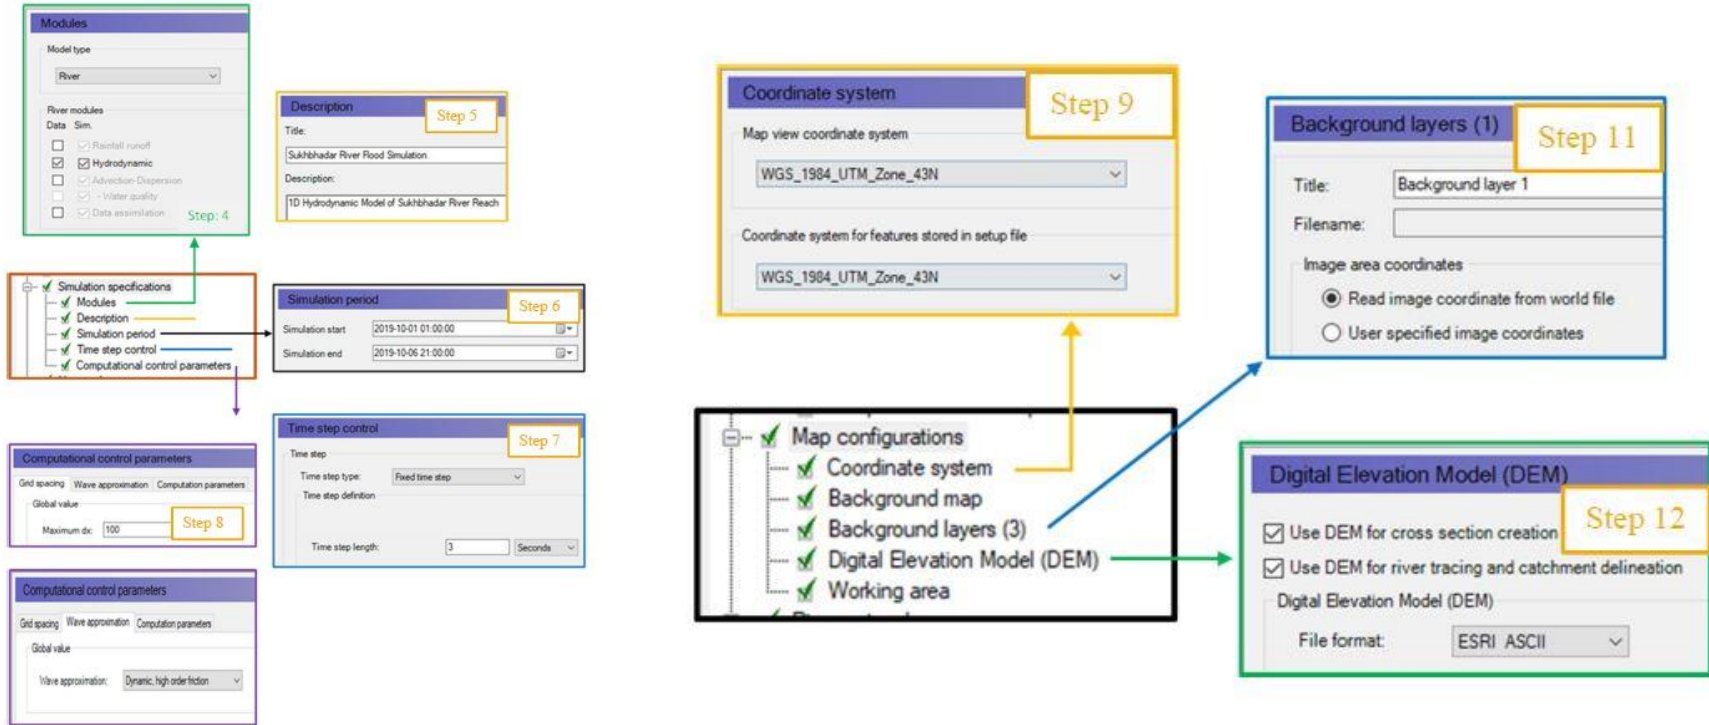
Modules
Model type
River
River modules
Data Sim.
Rainfall runoff
Hydrodynamic
Advection-Dispersion
- Water quality
Data assimilation
Step: 4

Description
Step 5
Title:
Sukhbhadar River Flood Simulation
Description:
1D Hydrodynamic Model of Sukhbhadar River Reach

Simulation specifications
Modules
Description
Simulation period
Time step control
Computational control parameters

Simulation period
Step 6
Simulation start
2019-10-01 01:00:00
Simulation end
2019-10-06 21:00:00

Computational control parameters
Grid spacing Wave approximation Computation parameters
Global value
Maximum dx: 100
Step 8

Time step control
Step 7
Time step
Time step type: Fixed time step
Time step definition
Time step length: 3 Seconds

Computational control parameters
Grid spacing Wave approximation Computation parameters
Global value
Wave approximation: Dynamic, high order friction

Coordinate system
Step 9
Map view coordinate system
WGS_1984_UTM_Zone_43N
Coordinate system for features stored in setup file
WGS_1984_UTM_Zone_43N

Map configurations
Coordinate system
Background map
Background layers (3)
Digital Elevation Model (DEM)
Working area

Background layers (1)
Step 11
Title: Background layer 1
Filename:
Image area coordinates
Read image coordinate from world file
User specified image coordinates

Digital Elevation Model (DEM)
Step 12
Use DEM for cross section creation
Use DEM for river tracing and catchment delineation
Digital Elevation Model (DEM)
File format: ESRI ASCII